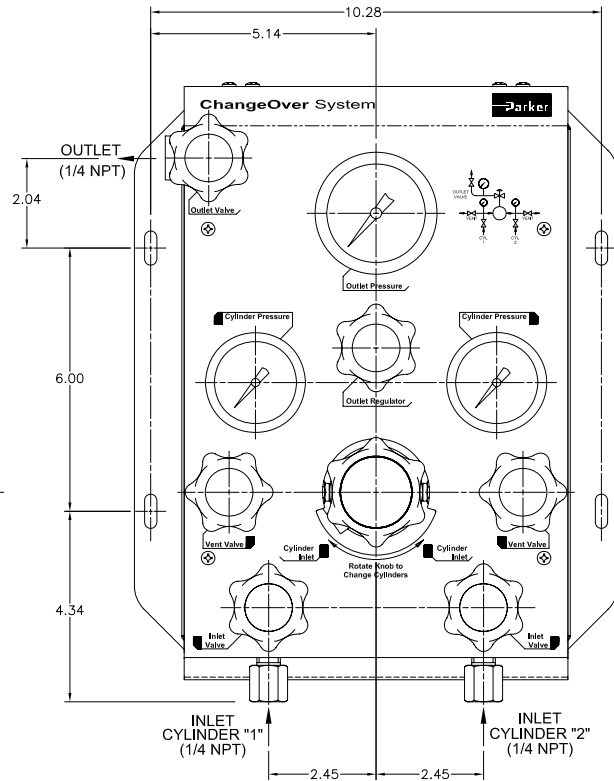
10.28

5.14

ChangeOver System

Parker

OUTLET
(1/4 NPT)

2.04

Outlet Valve

OUTLET VALVE

VENT

VENT

CYL 1

CYL 2

Outlet Pressure

6.00

Cylinder Pressure

Cylinder Pressure

Outlet Regulator

Vent Valve

Vent Valve

Cylinder Inlet

Cylinder Inlet

Rotate Knob to Change Cylinders

4.34

Inlet Valve

Inlet Valve

INLET
CYLINDER "1"
(1/4 NPT)

INLET
CYLINDER "2"
(1/4 NPT)

2.45

2.45